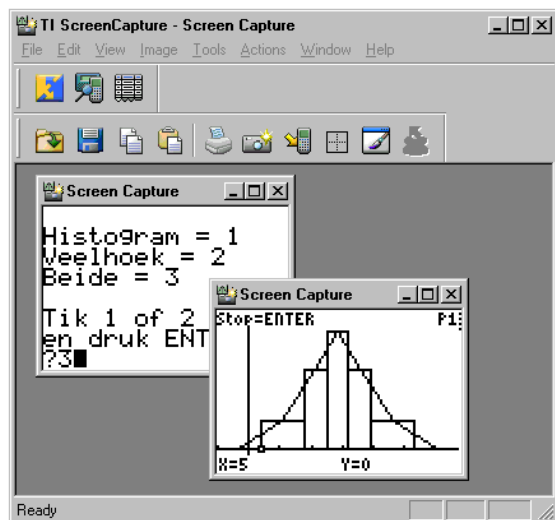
TI ScreenCapture - Screen Capture

File Edit View Image Tools Actions Window Help

Screen Capture

Histogram = 1
Veelhoek = 2
Beide = 3

Tik 1 of 2
en druk ENT
?3

Screen Capture

Stop=ENTER P1:

X=5 Y=0

Ready